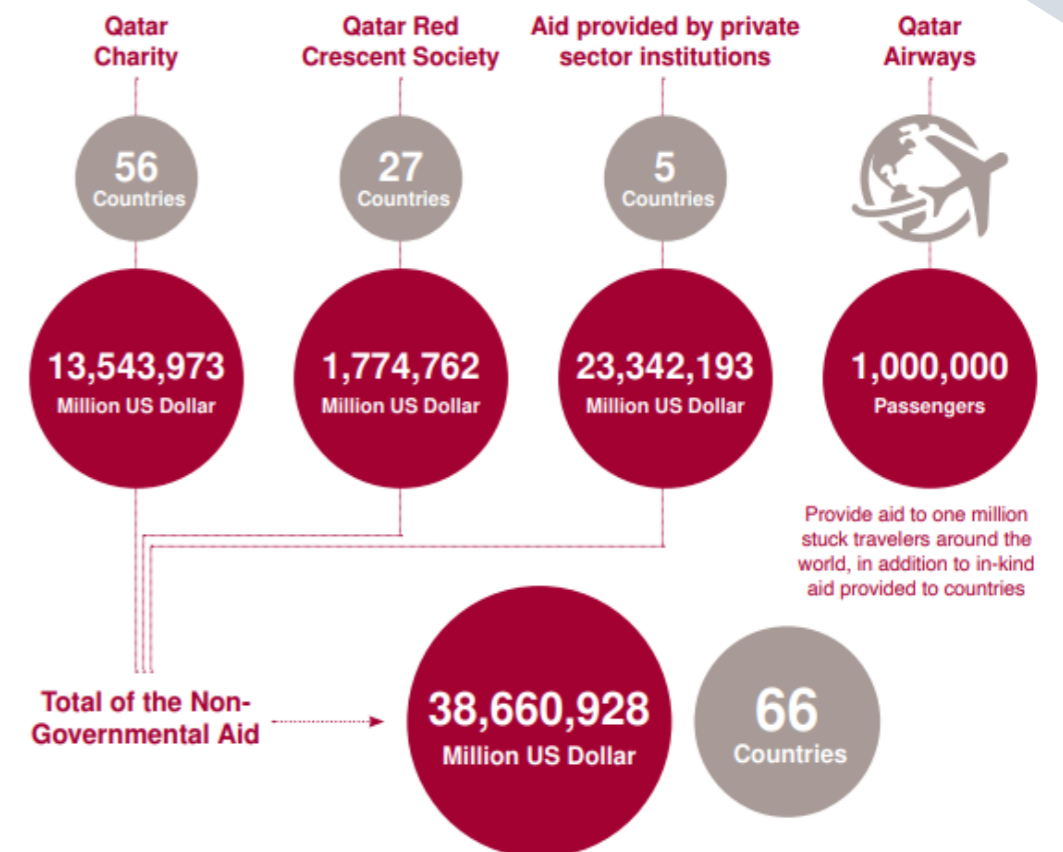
Qatar Charity

Qatar Red Crescent Society

Aid provided by private sector institutions

Qatar Airways

56
Countries

27
Countries

5
Countries

13,543,973
Million US Dollar

1,774,762
Million US Dollar

23,342,193
Million US Dollar

1,000,000
Passengers

Provide aid to one million stuck travelers around the world, in addition to in-kind aid provided to countries

Total of the Non-Governmental Aid

38,660,928
Million US Dollar

66
Countries